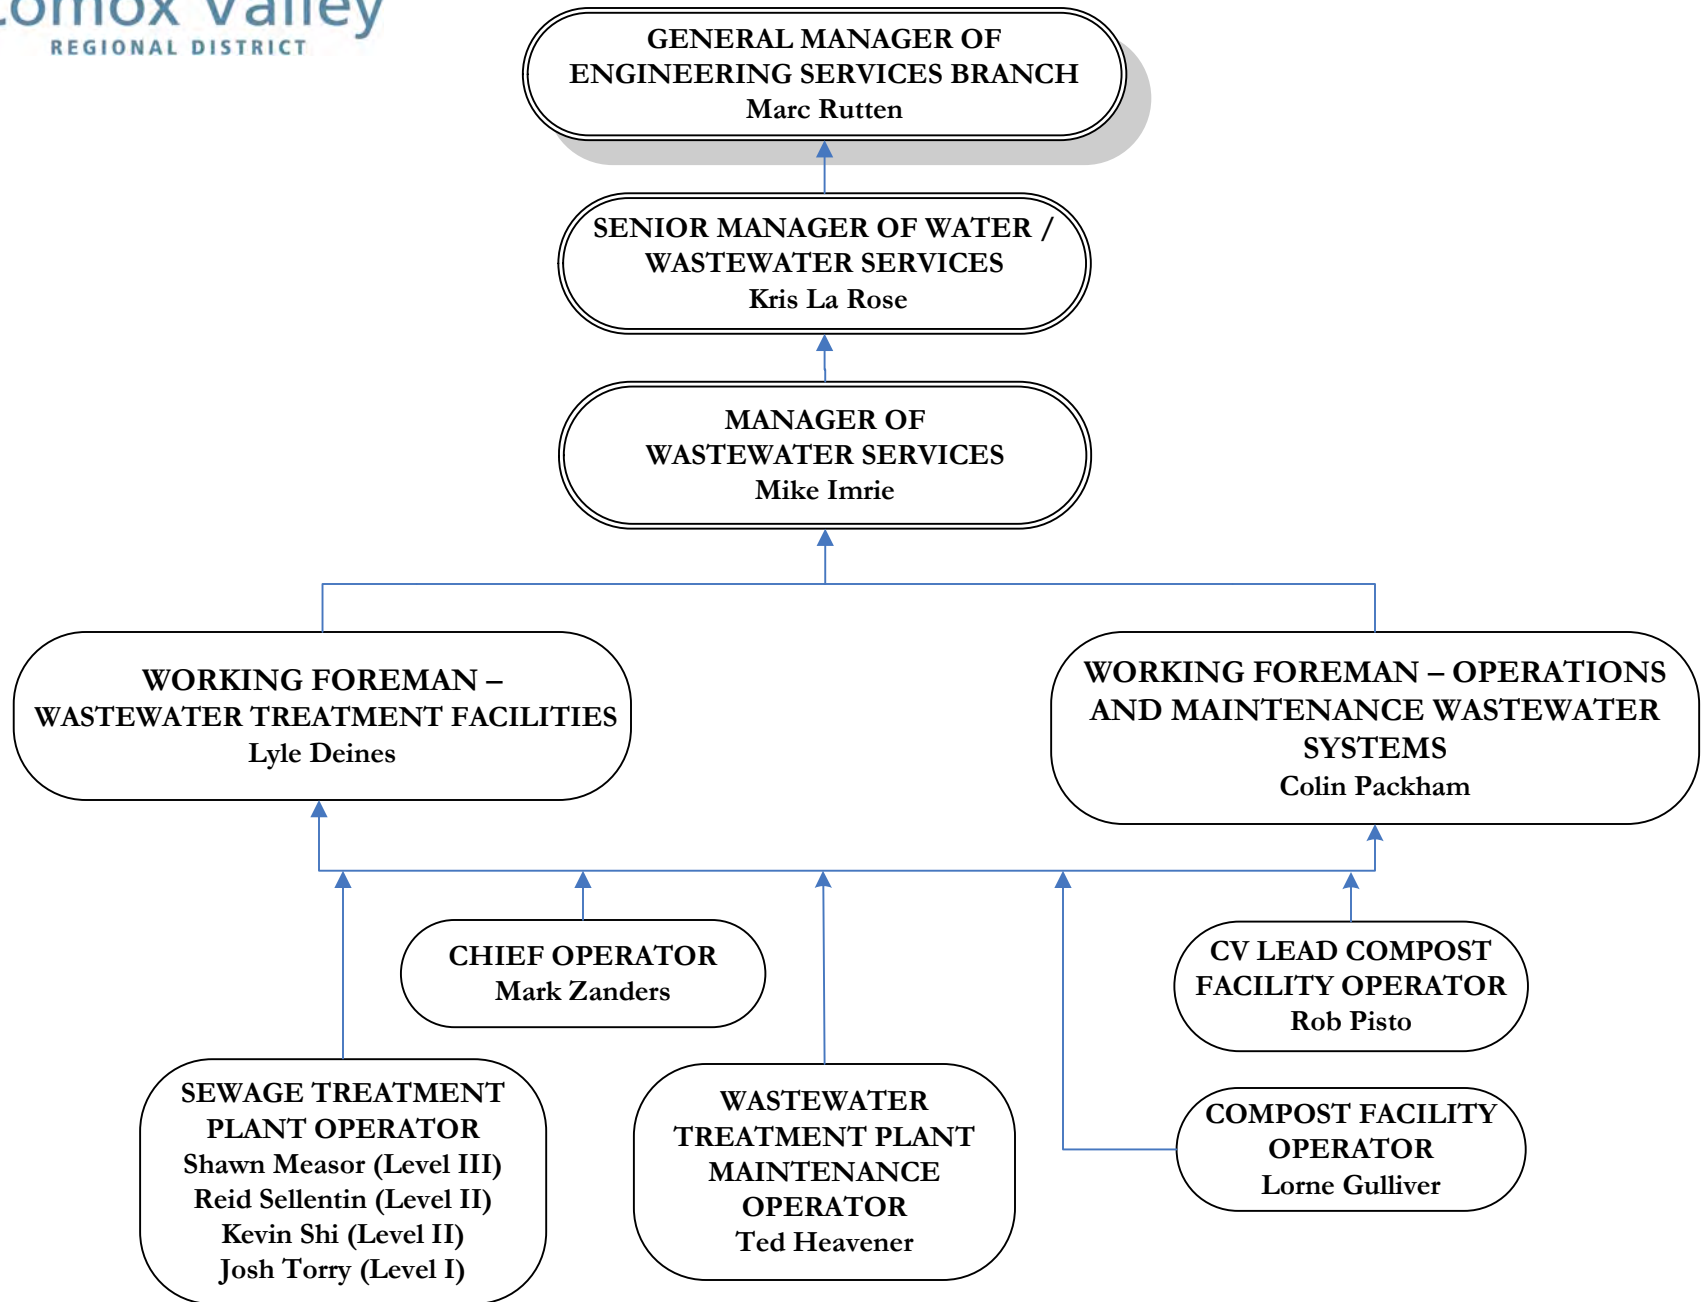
omox Valley
REGIONAL DISTRICT

GENERAL MANAGER OF ENGINEERING SERVICES BRANCH
Marc Rutten

SENIOR MANAGER OF WATER / WASTEWATER SERVICES
Kris La Rose

MANAGER OF WASTEWATER SERVICES
Mike Imrie

WORKING FOREMAN – WASTEWATER TREATMENT FACILITIES
Lyle Deines

WORKING FOREMAN – OPERATIONS AND MAINTENANCE WASTEWATER SYSTEMS
Colin Packham

CHIEF OPERATOR
Mark Zanders

CV LEAD COMPOST FACILITY OPERATOR
Rob Pisto

SEWAGE TREATMENT PLANT OPERATOR
Shawn Measor (Level III)
Reid Sellentin (Level II)
Kevin Shi (Level II)
Josh Torry (Level I)

WASTEWATER TREATMENT PLANT MAINTENANCE OPERATOR
Ted Heavener

COMPOST FACILITY OPERATOR
Lorne Gulliver